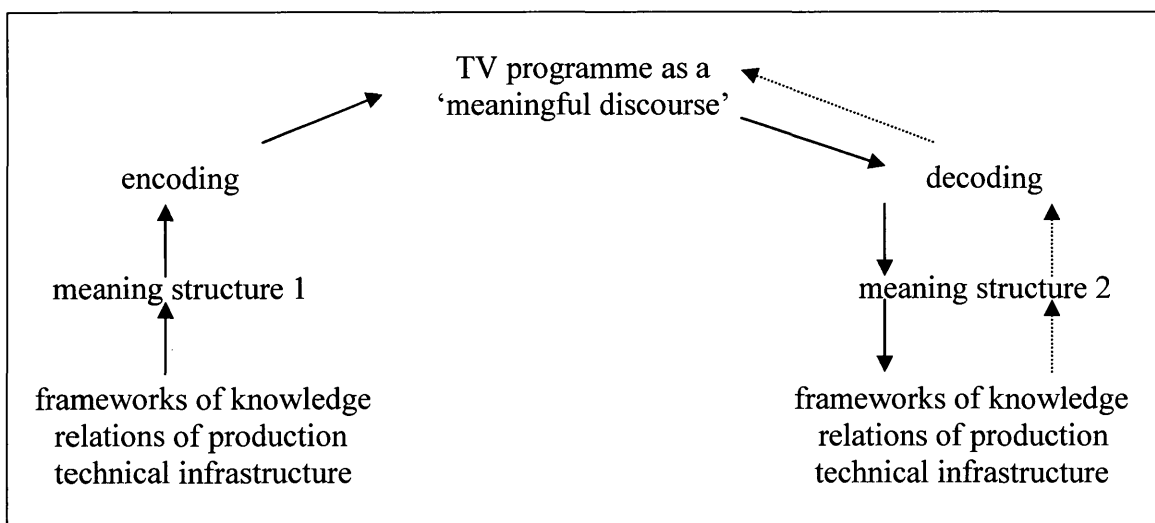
TV programme as a
'meaningful discourse'

encoding

decoding

meaning structure 1

meaning structure 2

frameworks of knowledge
relations of production
technical infrastructure

frameworks of knowledge
relations of production
technical infrastructure